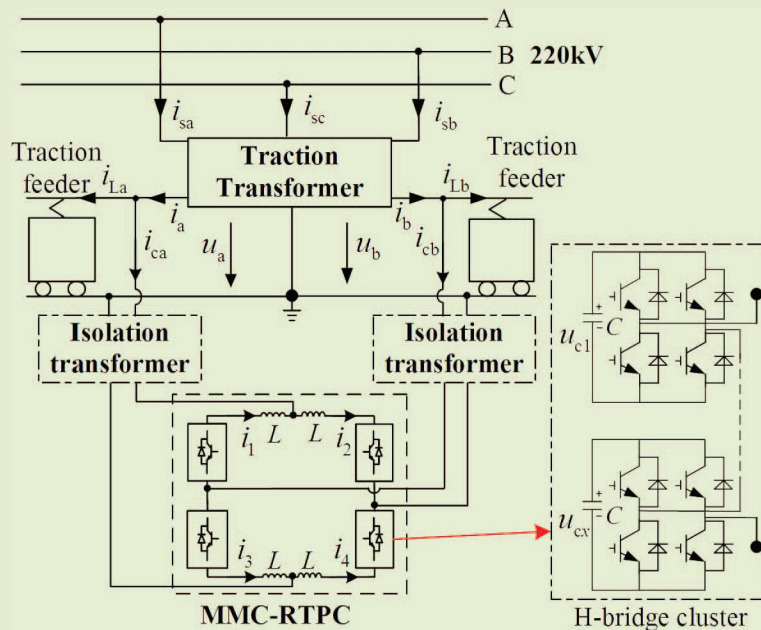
A
B 220kV
C
$i_{sa}$
$i_{sc}$
$i_{sb}$
Traction feeder
Traction Transformer
Traction feeder
$i_{La}$
$i_{Lb}$
$i_a$
$i_b$
$i_{ca}$
$u_a$
$u_b$
$i_{cb}$
Isolation transformer
Isolation transformer
$u_{c1}$
$C$
$i_1$
$L$
$L$
$i_2$
$u_{cx}$
$C$
$i_3$
$L$
$L$
$i_4$
MMC-RTPC
H-bridge cluster